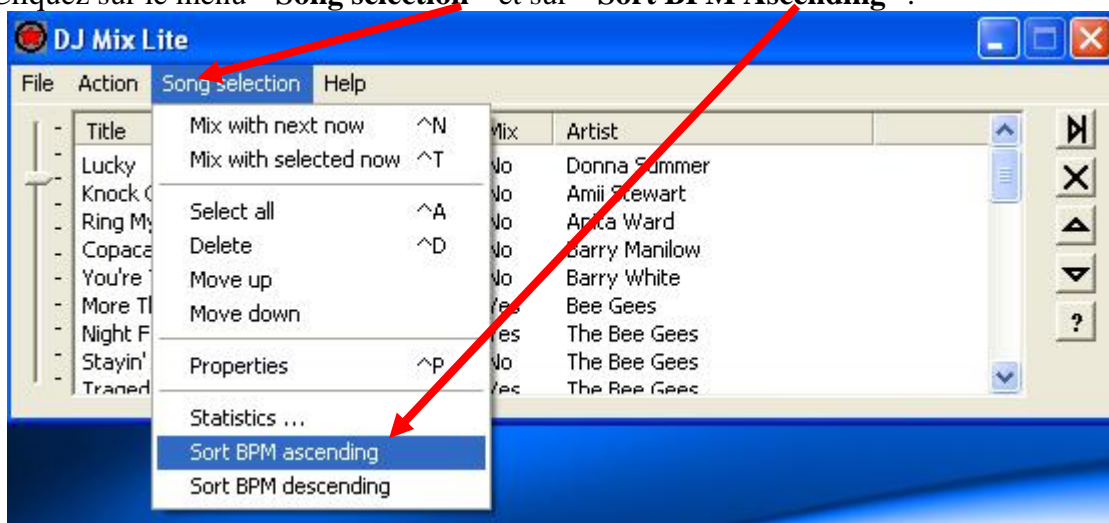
Cliquez sur le menu " Song selection " et sur " Sort BPM Ascending ".

DJ Mix Lite

File Action Song selection Help

Mix with next now ^N
Mix with selected now ^T
Select all ^A
Delete ^D
Move up
Move down
Properties ^P
Statistics ...
Sort BPM ascending
Sort BPM descending

| Title | Mix | Artist |
|---|---|---|
| Lucky | No | Donna Summer |
| Knock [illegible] | No | Amii Stewart |
| Ring My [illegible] | No | Anita Ward |
| Copaca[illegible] | No | Barry Manilow |
| You're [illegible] | No | Barry White |
| More Th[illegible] | Yes | Bee Gees |
| Night F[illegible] | Yes | The Bee Gees |
| Stayin' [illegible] | No | The Bee Gees |
| Traged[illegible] | Yes | The Bee Gees |

?